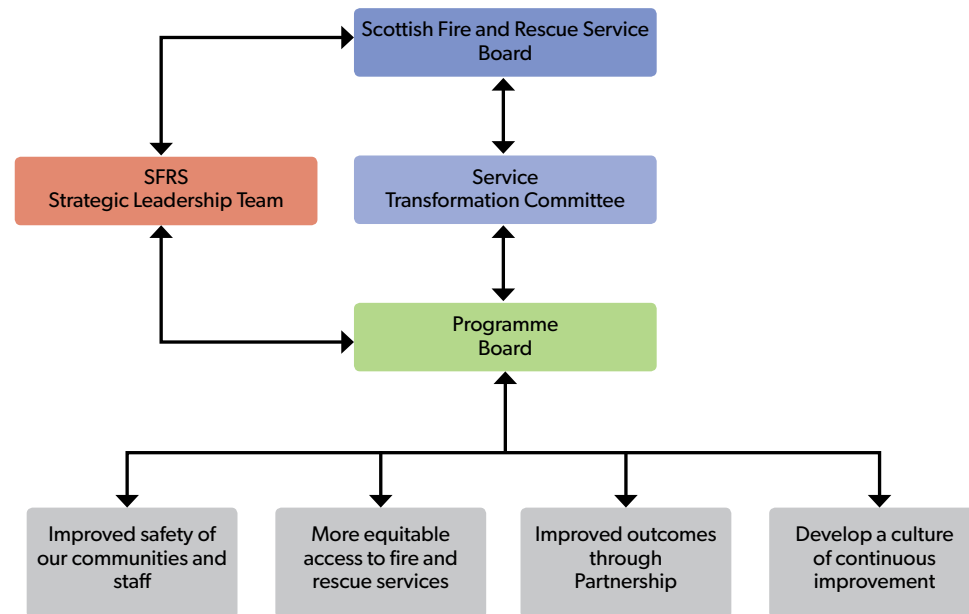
Scottish Fire and Rescue Service Board

SFRS
Strategic Leadership Team

Service
Transformation Committee

Programme
Board

Improved safety of our communities and staff

More equitable access to fire and rescue services

Improved outcomes through Partnership

Develop a culture of continuous improvement